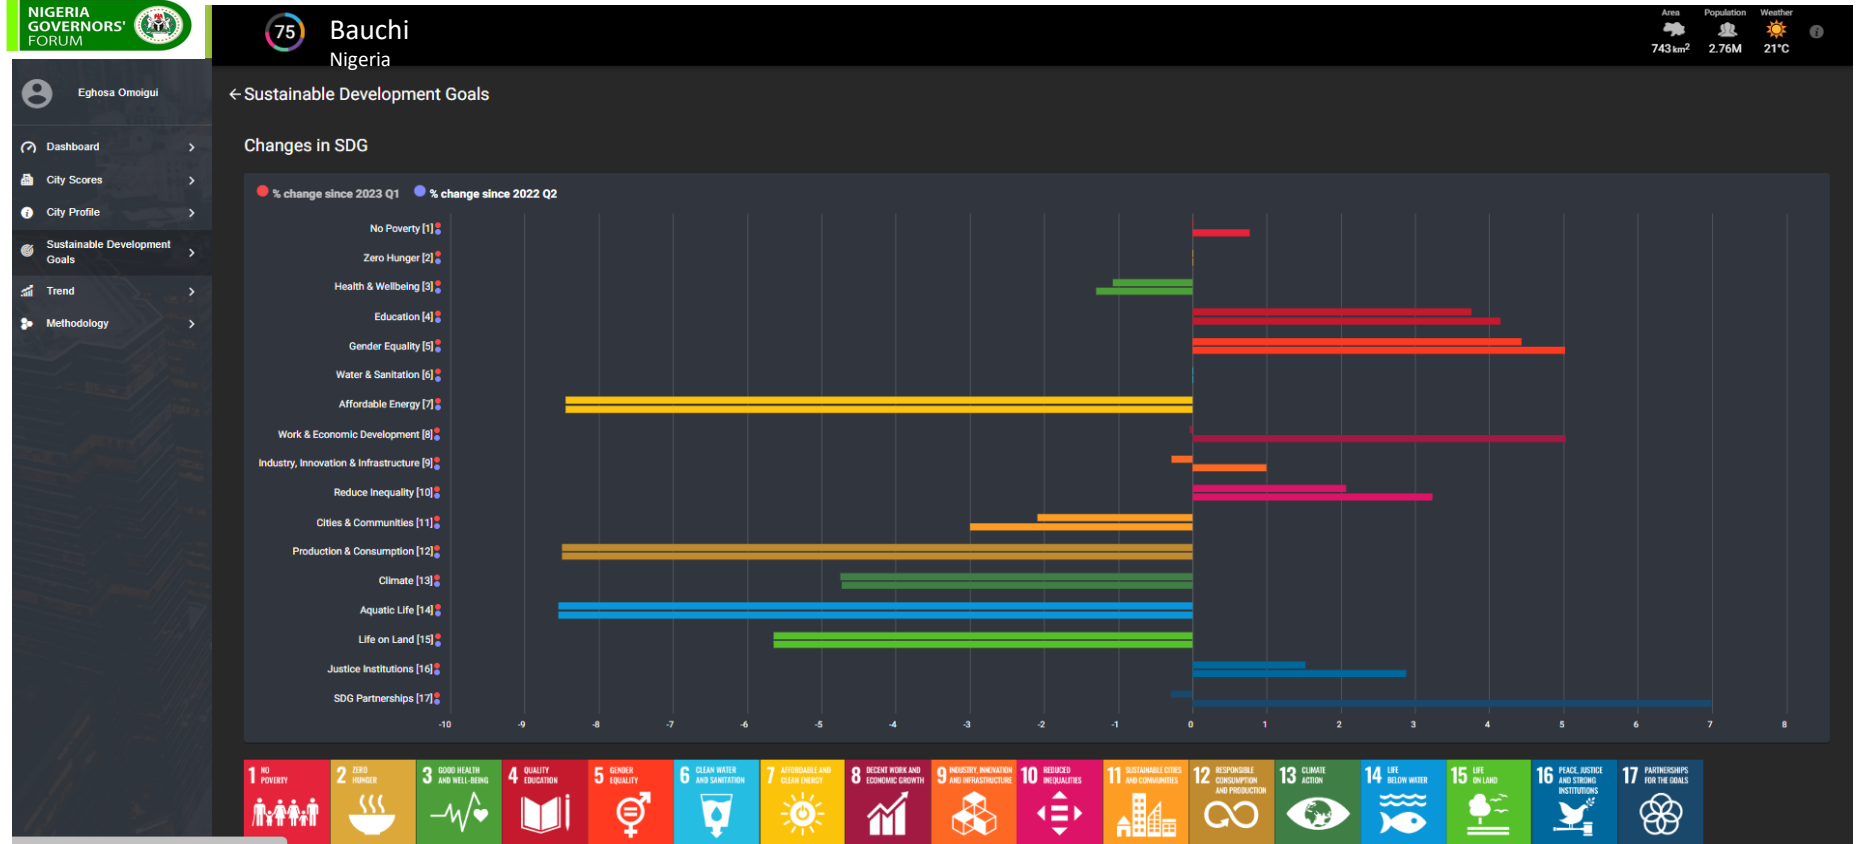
NIGERIA GOVERNORS' FORUM

75 Bauchi
Nigeria

Area 743 km² Population 2.76M Weather 21°C

Eghosa Omoigui

Dashboard
City Scores
City Profile
Sustainable Development Goals
Trend
Methodology

← Sustainable Development Goals

Changes in SDG

% change since 2023 Q1 % change since 2022 Q2

No Poverty [1]
Zero Hunger [2]
Health & Wellbeing [3]
Education [4]
Gender Equality [5]
Water & Sanitation [6]
Affordable Energy [7]
Work & Economic Development [8]
Industry, Innovation & Infrastructure [9]
Reduce Inequality [10]
Cities & Communities [11]
Production & Consumption [12]
Climate [13]
Aquatic Life [14]
Life on Land [15]
Justice Institutions [16]
SDG Partnerships [17]

-10 -9 -8 -7 -6 -5 -4 -3 -2 -1 0 1 2 3 4 5 6 7 8

1 NO POVERTY
2 ZERO HUNGER
3 GOOD HEALTH AND WELL-BEING
4 QUALITY EDUCATION
5 GENDER EQUALITY
6 CLEAN WATER AND SANITATION
7 AFFORDABLE AND CLEAN ENERGY
8 DECENT WORK AND ECONOMIC GROWTH
9 INDUSTRY, INNOVATION AND INFRASTRUCTURE
10 REDUCED INEQUALITIES
11 SUSTAINABLE CITIES AND COMMUNITIES
12 RESPONSIBLE CONSUMPTION AND PRODUCTION
13 CLIMATE ACTION
14 LIFE BELOW WATER
15 LIFE ON LAND
16 PEACE, JUSTICE AND STRONG INSTITUTIONS
17 PARTNERSHIPS FOR THE GOALS